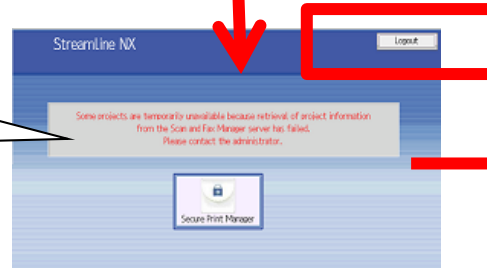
StreamLine NX

Logout

Some projects are temporarily unavailable because retrieval of project information from the Scan and Fax Manager server has failed.
Please contact the administrator.

Secure Print Manager